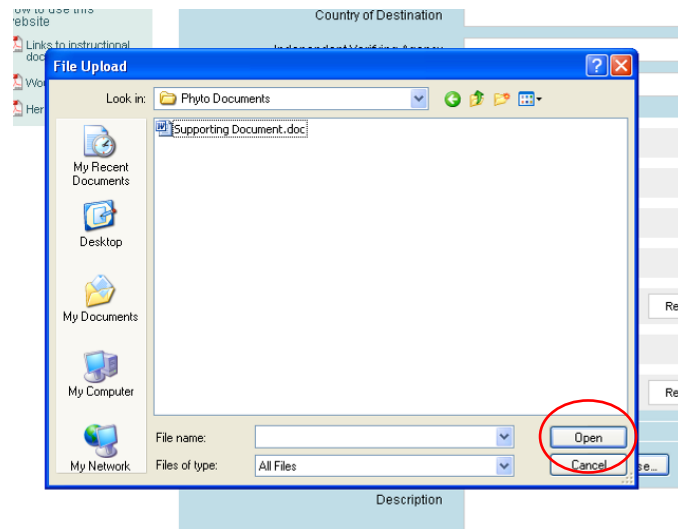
ow to use this website

Links to instructional doc

Wo

Her

Country of Destination

Independent Verifying Agency

File Upload

Look in: Phyto Documents

Supporting Document.doc

My Recent Documents

Desktop

My Documents

My Computer

My Network

File name:

Files of type: All Files

Open

Cancel

Re

Re

se...

Description